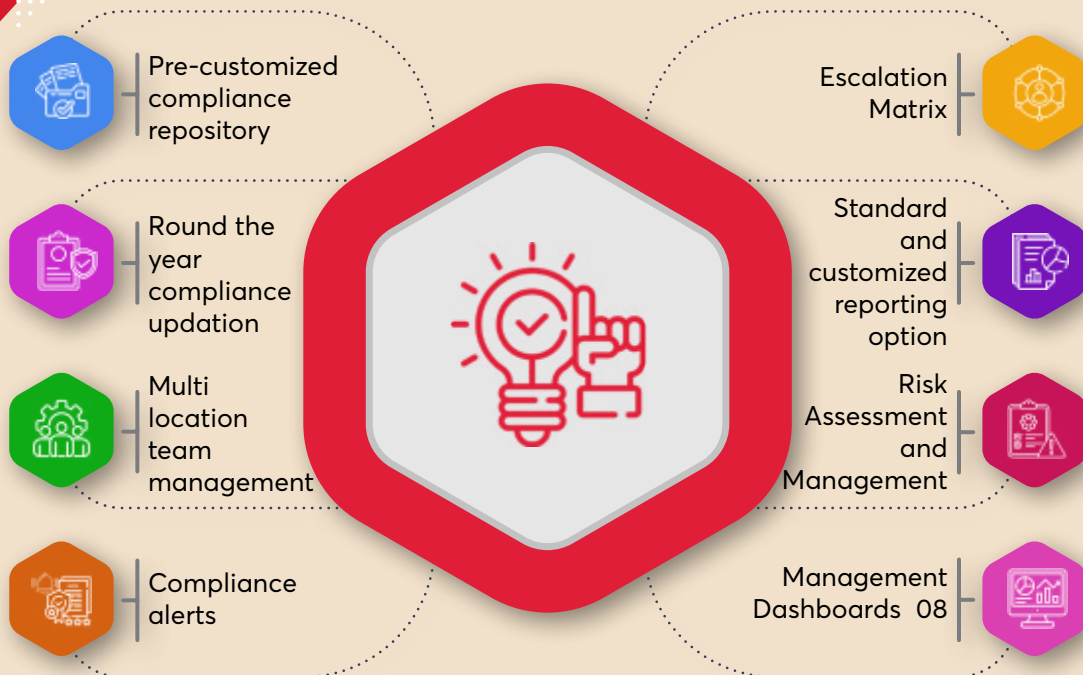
Pre-customized compliance repository

Round the year compliance updation

Multi location team management

Compliance alerts

Escalation Matrix

Standard and customized reporting option

Risk Assessment and Management

Management Dashboards 08